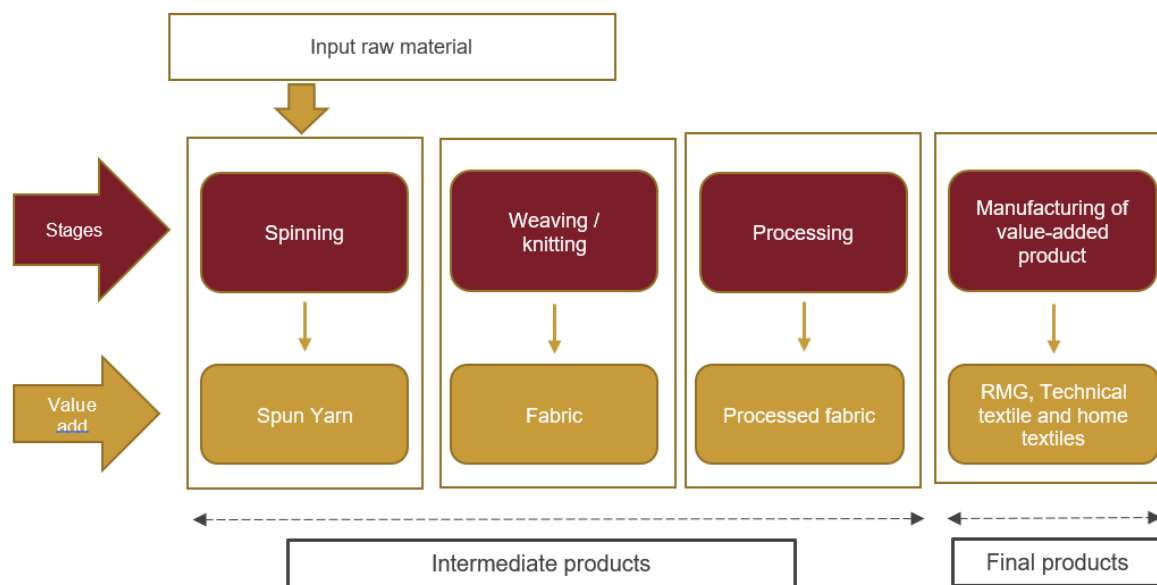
Input raw material

Stages

Spinning

Weaving / knitting

Processing

Manufacturing of value-added product

Value add

Spun Yarn

Fabric

Processed fabric

RMG, Technical textile and home textiles

Intermediate products

Final products